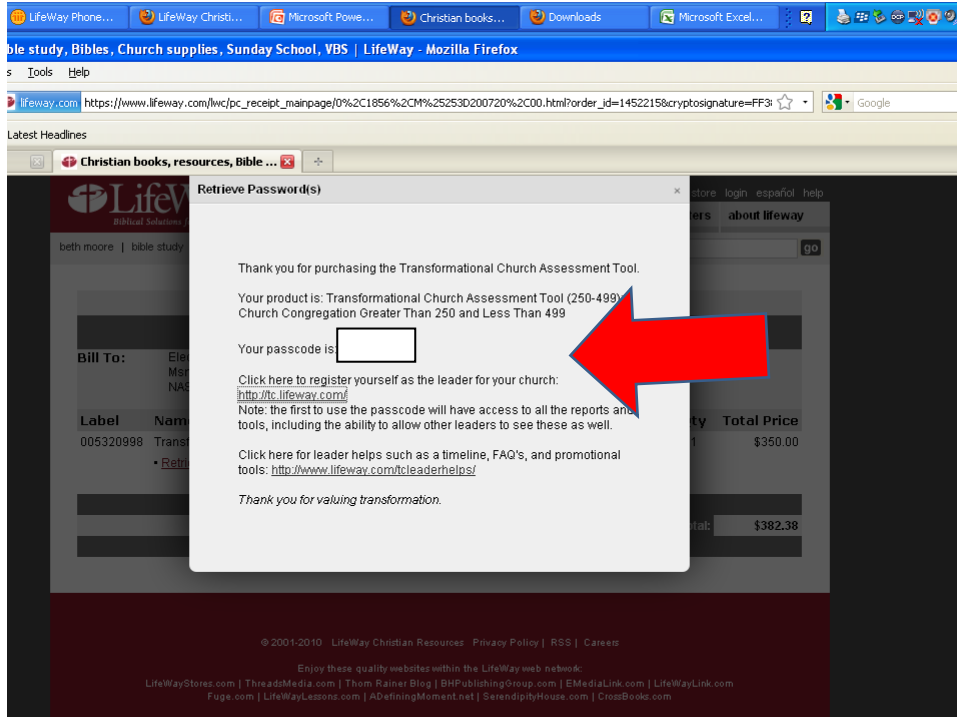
LifeWay Phone... | LifeWay Christi... | Microsoft Powe... | Christian books... | Downloads | Microsoft Excel...

ble study, Bibles, Church supplies, Sunday School, VBS | LifeWay - Mozilla Firefox

s Tools Help

lifeway.com https://www.lifeway.com/lwc/pc_receipt_mainpage/0%2C1856%2CM%25253D200720%2C00.html?order_id=1452215&cryptosignature=FF3

Google

Latest Headlines

Christian books, resources, Bible ...

LifeW

Biblical Solutions

store login español help

ters about lifeway

beth moore | bible study

go

Bill To: Ele Msr NAS

Label Nam

005320998 Trans

• Retri

ty Total Price

1 $350.00

tal: $382.38

Retrieve Password(s) ×

Thank you for purchasing the Transformational Church Assessment Tool.

Your product is: Transformational Church Assessment Tool (250-499) Church Congregation Greater Than 250 and Less Than 499

Your passcode is:

Click here to register yourself as the leader for your church: http://tc.lifeway.com/
Note: the first to use the passcode will have access to all the reports and tools, including the ability to allow other leaders to see these as well.

Click here for leader helps such as a timeline, FAQ's, and promotional tools: http://www.lifeway.com/tcleaderhelps/

Thank you for valuing transformation.

© 2001-2010 LifeWay Christian Resources Privacy Policy | RSS | Careers

Enjoy these quality websites within the LifeWay web network:
LifeWayStores.com | ThreadsMedia.com | Thom Rainer Blog | BHPublishingGroup.com | EMediaLink.com | LifeWayLink.com
Fuge.com | LifeWayLessons.com | ADefiningMoment.net | SerendipityHouse.com | CrossBooks.com